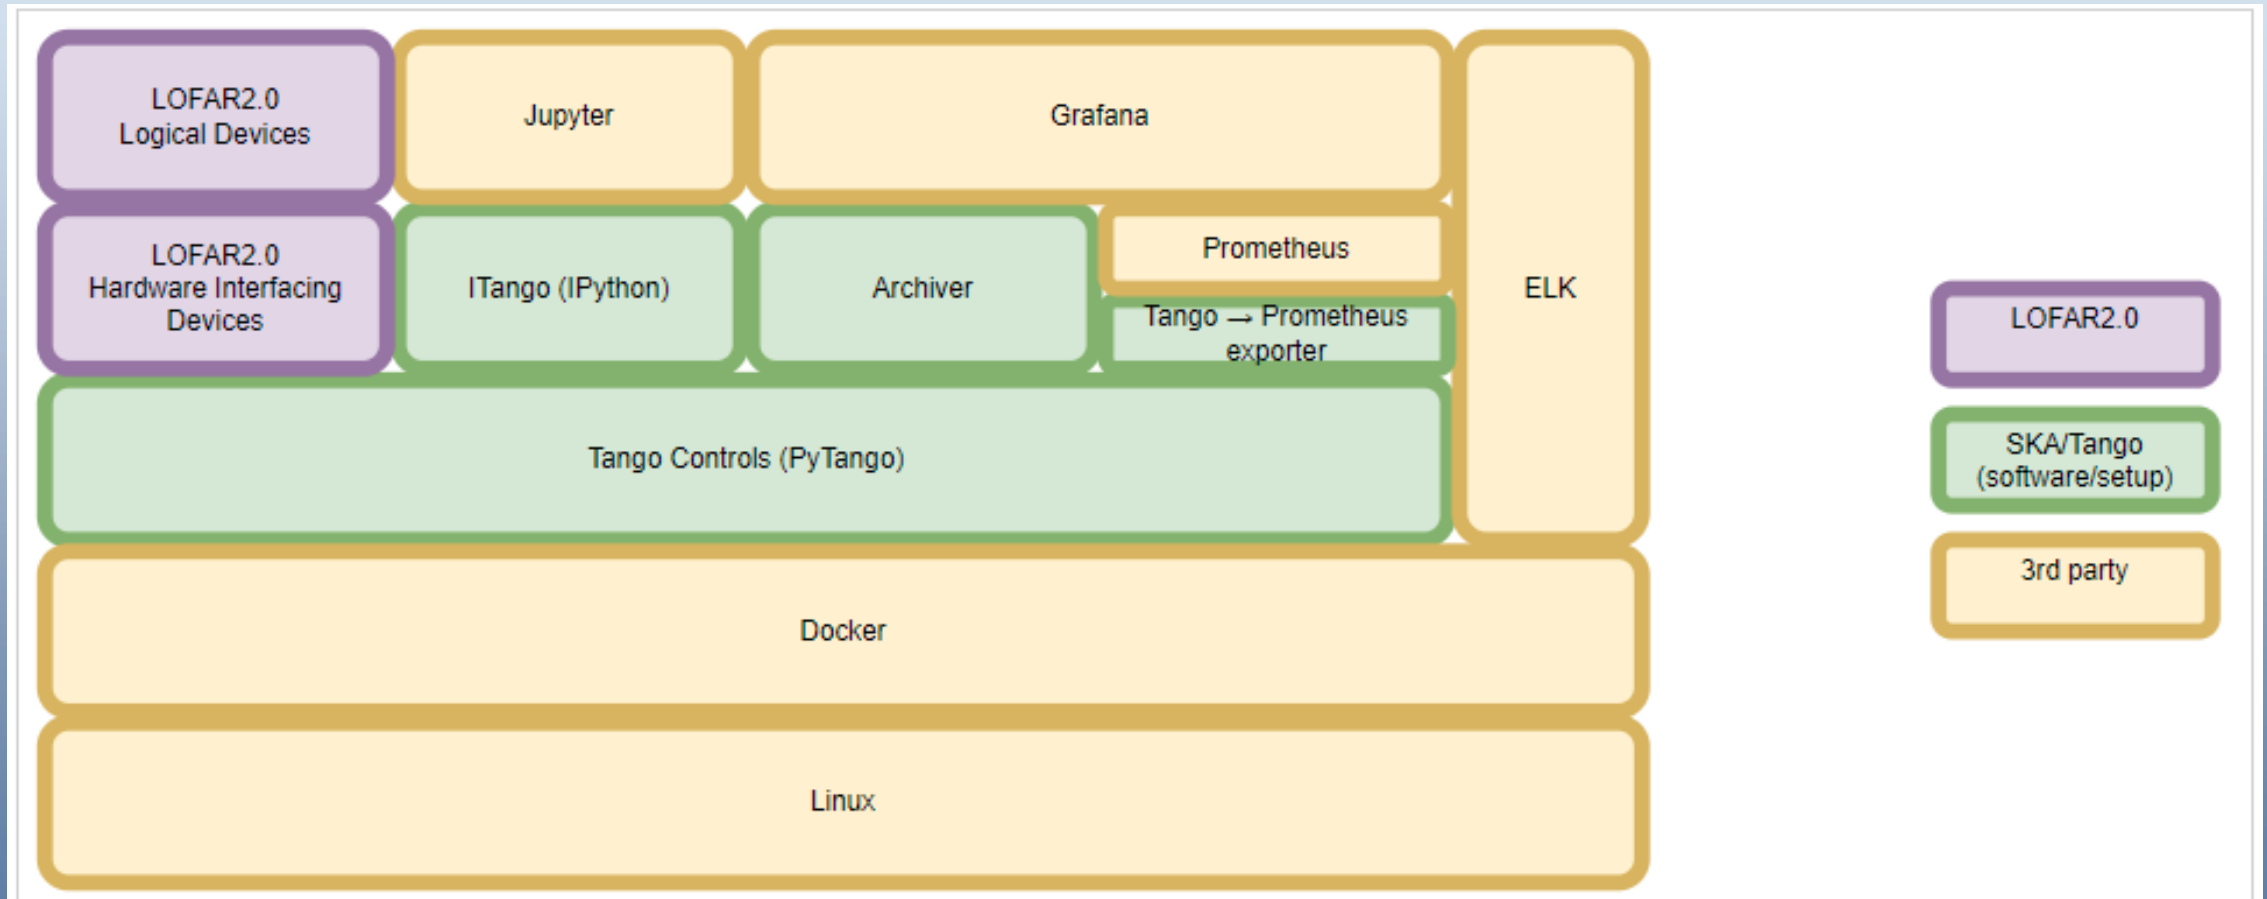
LOFAR2.0
Logical Devices

Jupyter

Grafana

LOFAR2.0
Hardware Interfacing Devices

ITango (IPython)

Archiver

Prometheus

Tango → Prometheus exporter

ELK

Tango Controls (PyTango)

Docker

Linux

LOFAR2.0

SKA/Tango (software/setup)

3rd party